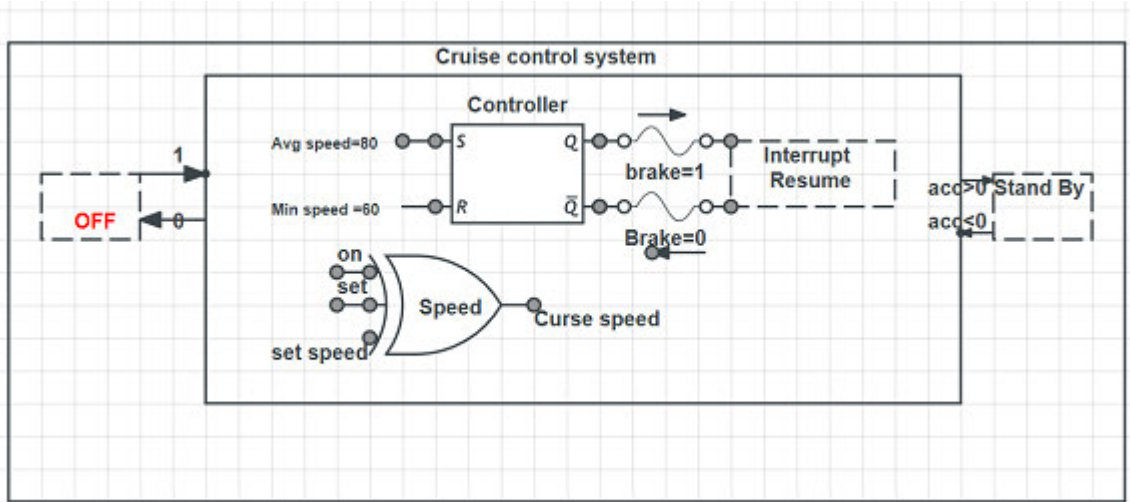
Cruise control system

Controller

1

OFF

0

Avg speed=80

$S$

$Q$

Min speed =60

$R$

$\overline{Q}$

brake=1

Interrupt Resume

Brake=0

acc>0

acc<0

Stand By

on

set

set speed

Speed

Curse speed